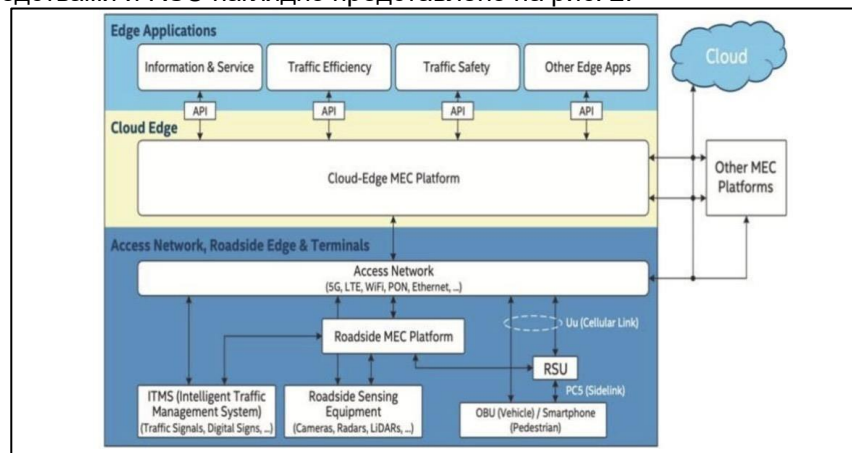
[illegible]

Edge Applications

Information & Service

Traffic Efficiency

Traffic Safety

Other Edge Apps

Cloud

API

API

API

API

Cloud Edge

Cloud-Edge MEC Platform

Other MEC Platforms

Access Network, Roadside Edge & Terminals

Access Network
(5G, LTE, WiFi, PON, Ethernet, ...)

Roadside MEC Platform

Uu (Cellular Link)

RSU

PC5 (Sidelink)

ITMS (Intelligent Traffic Management System)
(Traffic Signals, Digital Signs, ...)

Roadside Sensing Equipment
(Cameras, Radars, LiDARs, ...)

OBU (Vehicle) / Smartphone
(Pedestrian)